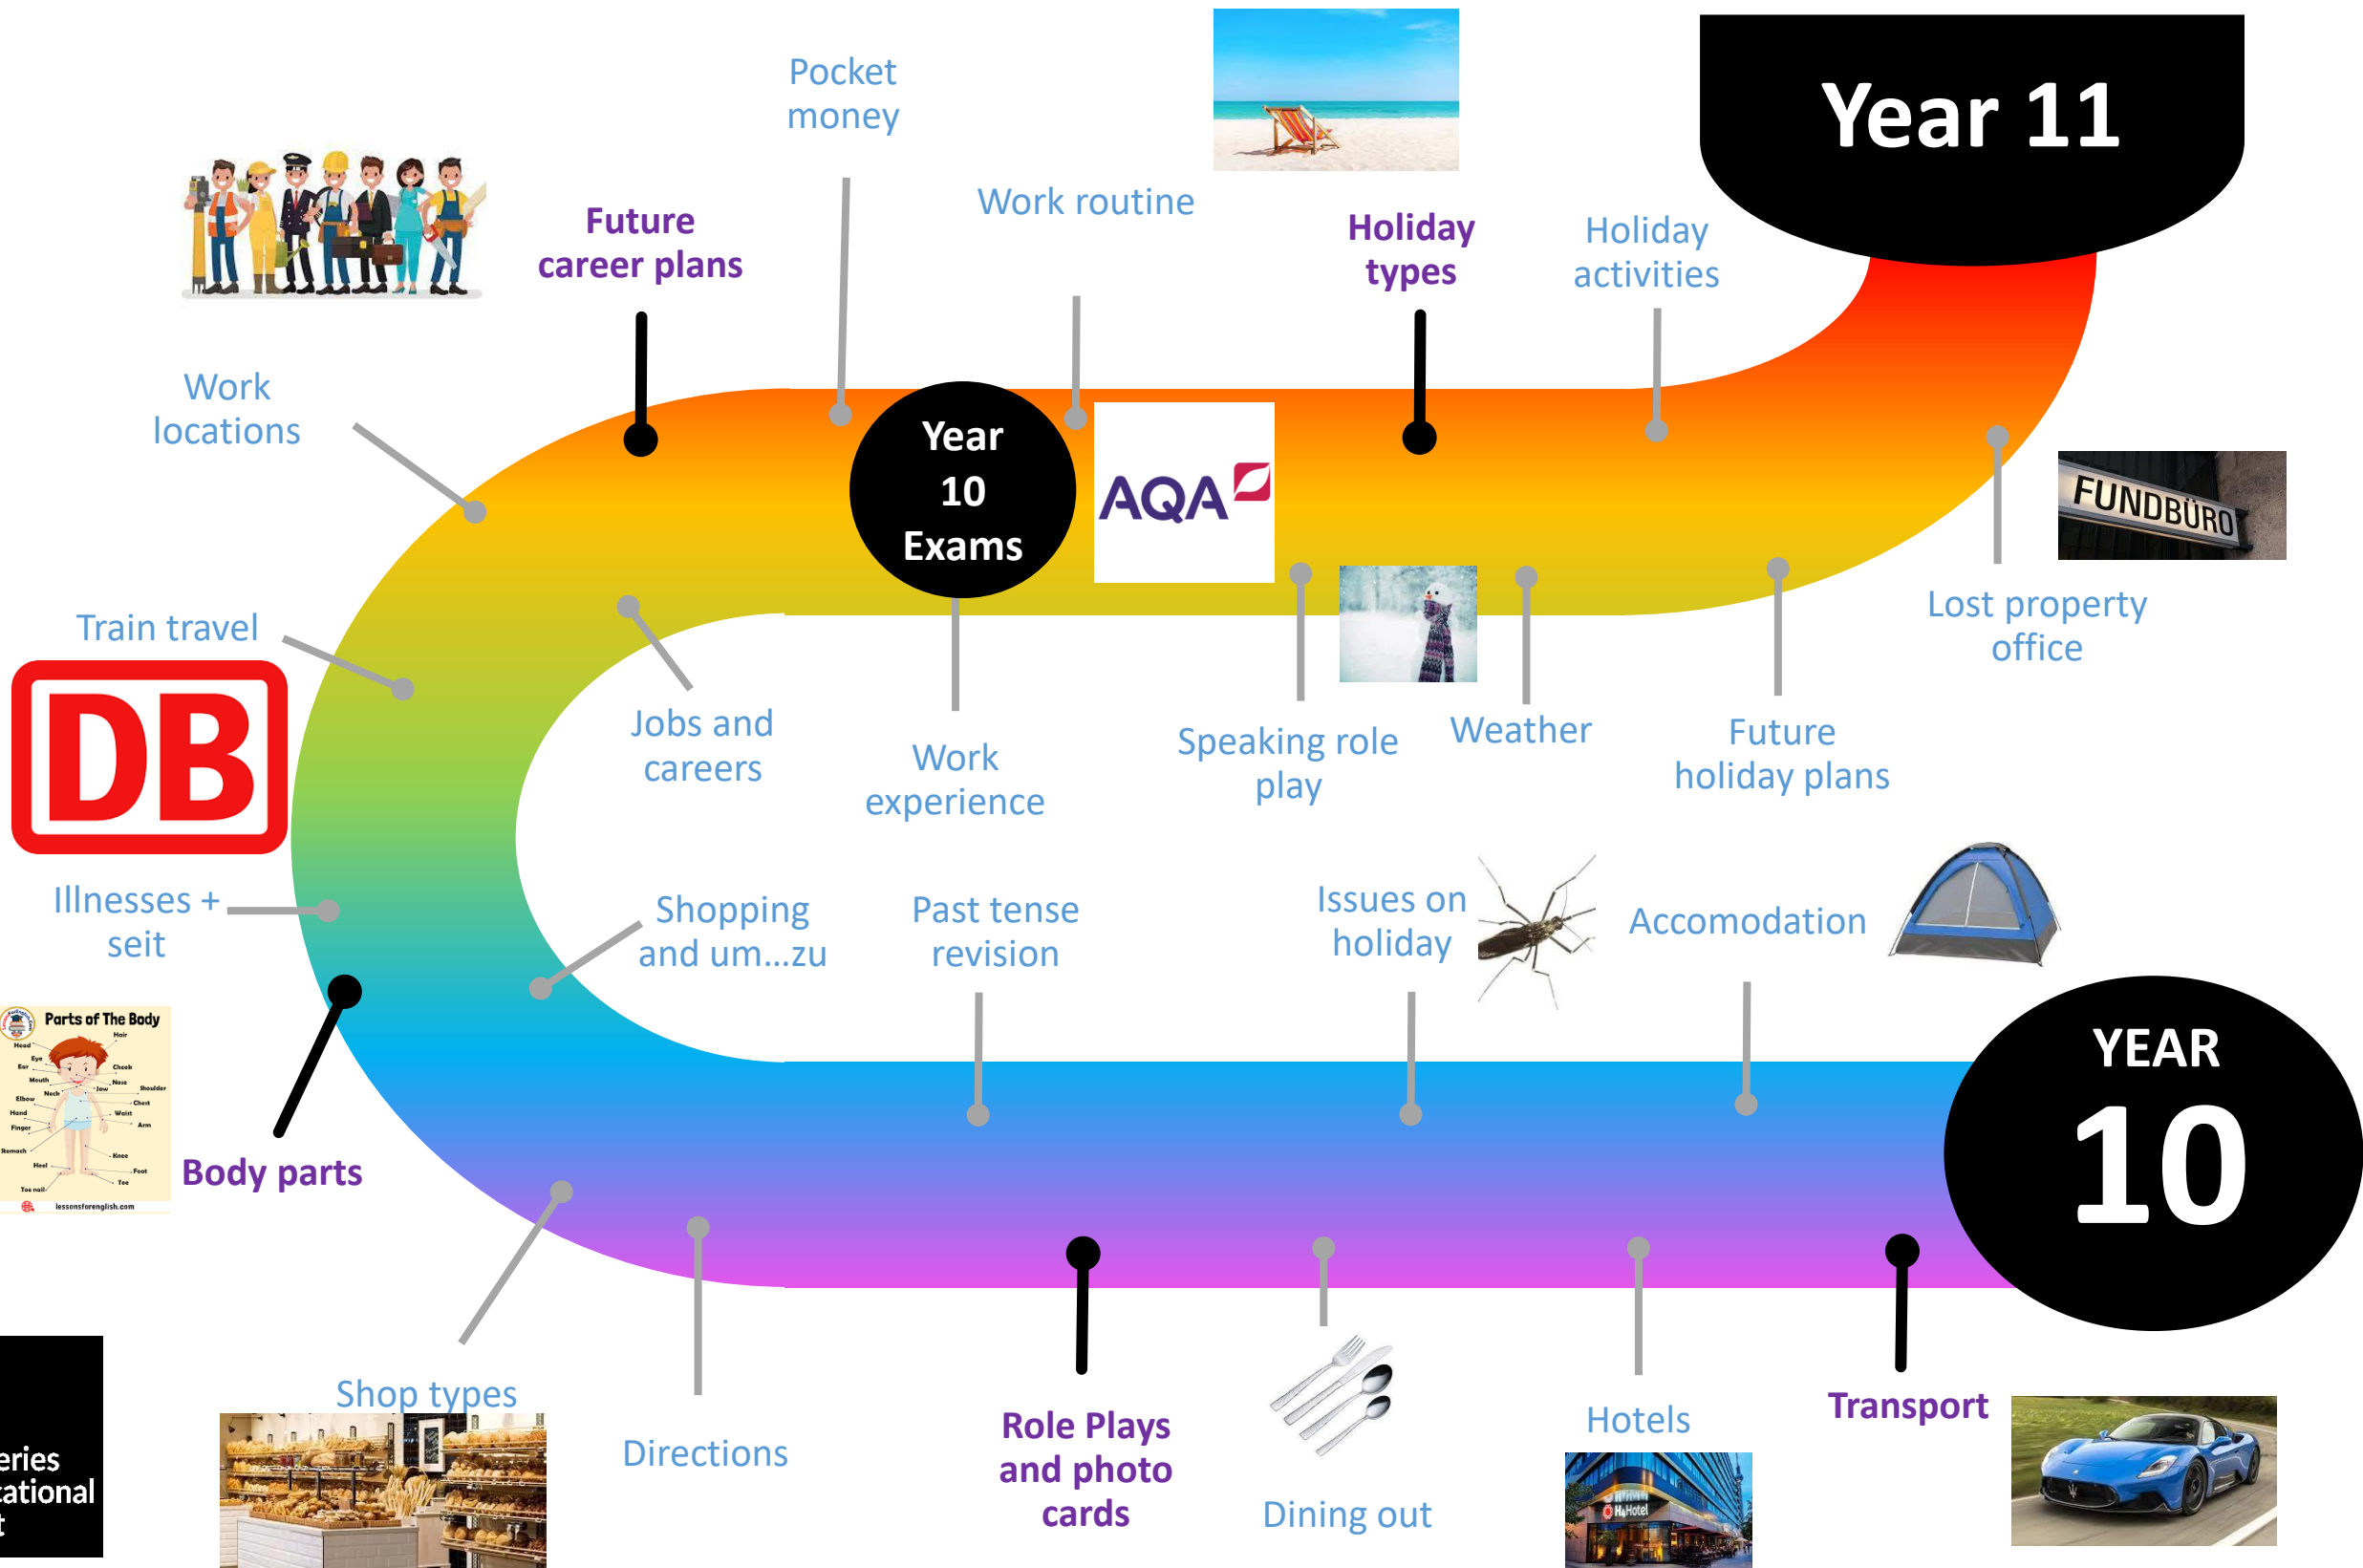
Year 11

Pocket money

Work routine

Future career plans

Holiday types

Holiday activities

Work locations

Year 10 Exams

AQA

FUNDBÜRO

Lost property office

Train travel

DB

Jobs and careers

Work experience

Speaking role play

Weather

Future holiday plans

Illnesses + seit

Shopping and um...zu

Past tense revision

Issues on holiday

Accomodation

YEAR 10

Parts of The Body

Body parts

lessonsforenglish.com

eries
cational
t

Shop types

Directions

Role Plays and photo cards

Dining out

Hotels

Transport